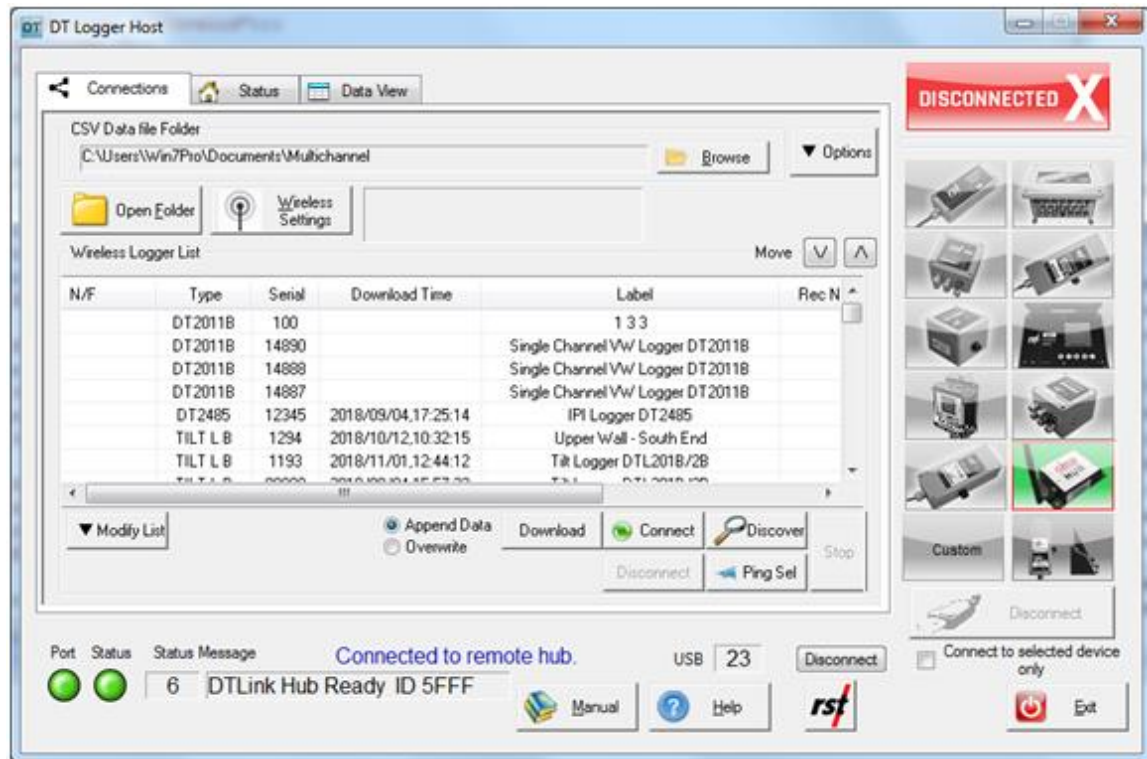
DT DT Logger Host

Connections
Status
Data View

DISCONNECTED X

CSV Data file Folder
C:\Users\Win7Pro\Documents\Multichannel
Browse
▼ Options

Open Folder
Wireless Settings

Wireless Logger List
Move

| N/F | Type | Serial | Download Time | Label | Rec N |
|---|---|---|---|---|---|
| | DT2011B | 100 | | 1 3 3 | |
| | DT2011B | 14890 | | Single Channel VW Logger DT2011B | |
| | DT2011B | 14888 | | Single Channel VW Logger DT2011B | |
| | DT2011B | 14887 | | Single Channel VW Logger DT2011B | |
| | DT2485 | 12345 | 2018/09/04,17:25:14 | IPI Logger DT2485 | |
| | TILT L B | 1294 | 2018/10/12,10:32:15 | Upper Wall - South End | |
| | TILT L B | 1193 | 2018/11/01,12:44:12 | Tilt Logger DTL201B/2B | |
| | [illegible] | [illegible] | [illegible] | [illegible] | |

▼ Modify List
Append Data
Overwrite
Download
Connect
Discover
Stop
Disconnect
Ping Sel

Custom
Disconnect
Connect to selected device only

Port Status Status Message
Connected to remote hub.
USB 23
Disconnect
6 DTLink Hub Ready ID 5FFF
Manual
Help
rst
Exit